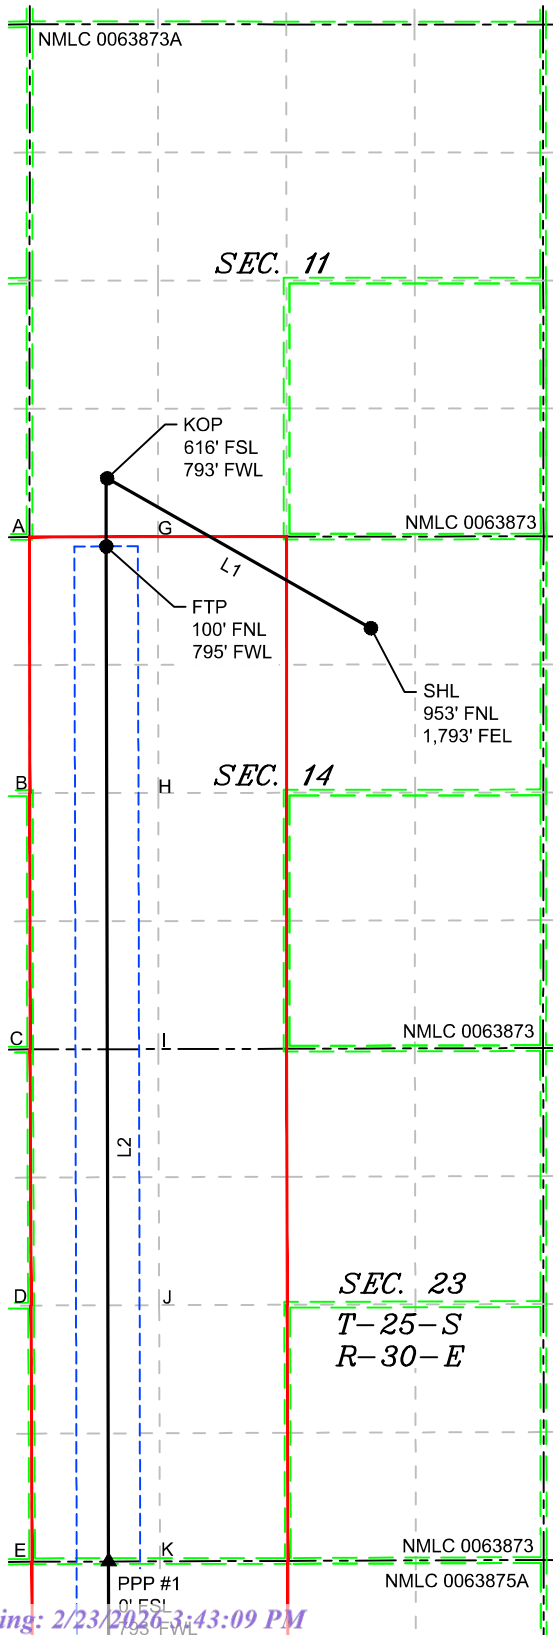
NMLC 0063873A

SEC. 11

KOP
616' FSL
793' FWL

A

G

NMLC 0063873

$L_1$

FTP
100' FNL
795' FWL

SHL
953' FNL
1,793' FEL

B

H

SEC. 14

C

I

NMLC 0063873

L2

SEC. 23
T-25-S
R-30-E

D

J

E

K

NMLC 0063873

PPP #1
0' FSL
793' FWL

NMLC 0063875A

ing: 2/23/2026 3:43:09 PM